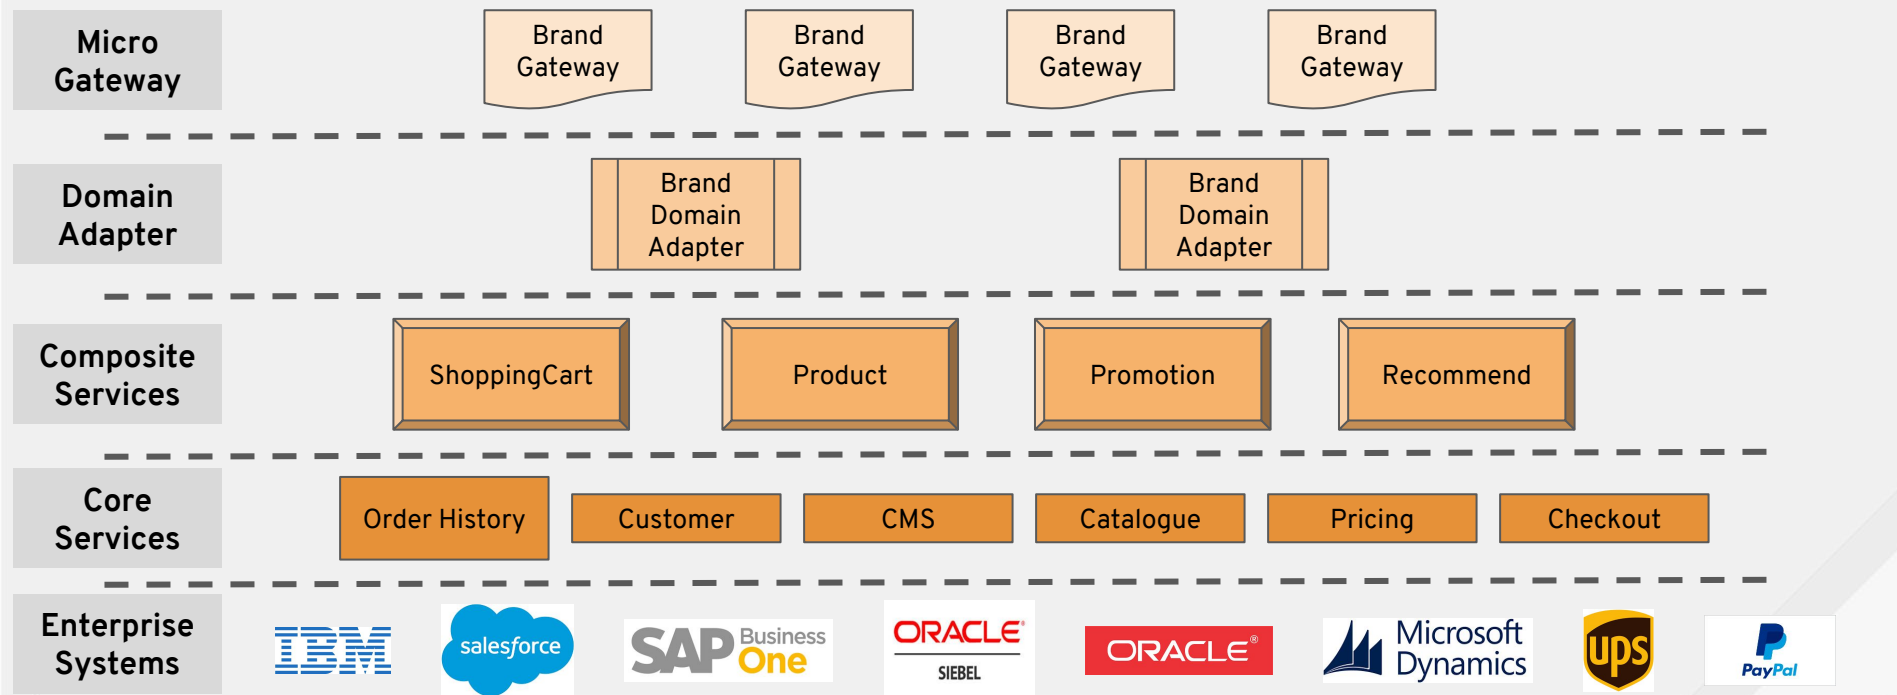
Micro Gateway

Brand Gateway

Brand Gateway

Brand Gateway

Brand Gateway

Domain Adapter

Brand Domain Adapter

Brand Domain Adapter

Composite Services

ShoppingCart

Product

Promotion

Recommend

Core Services

Order History

Customer

CMS

Catalogue

Pricing

Checkout

Enterprise Systems

IBM

salesforce

SAP Business One

ORACLE SIEBEL

ORACLE

Microsoft Dynamics

ups

PayPal